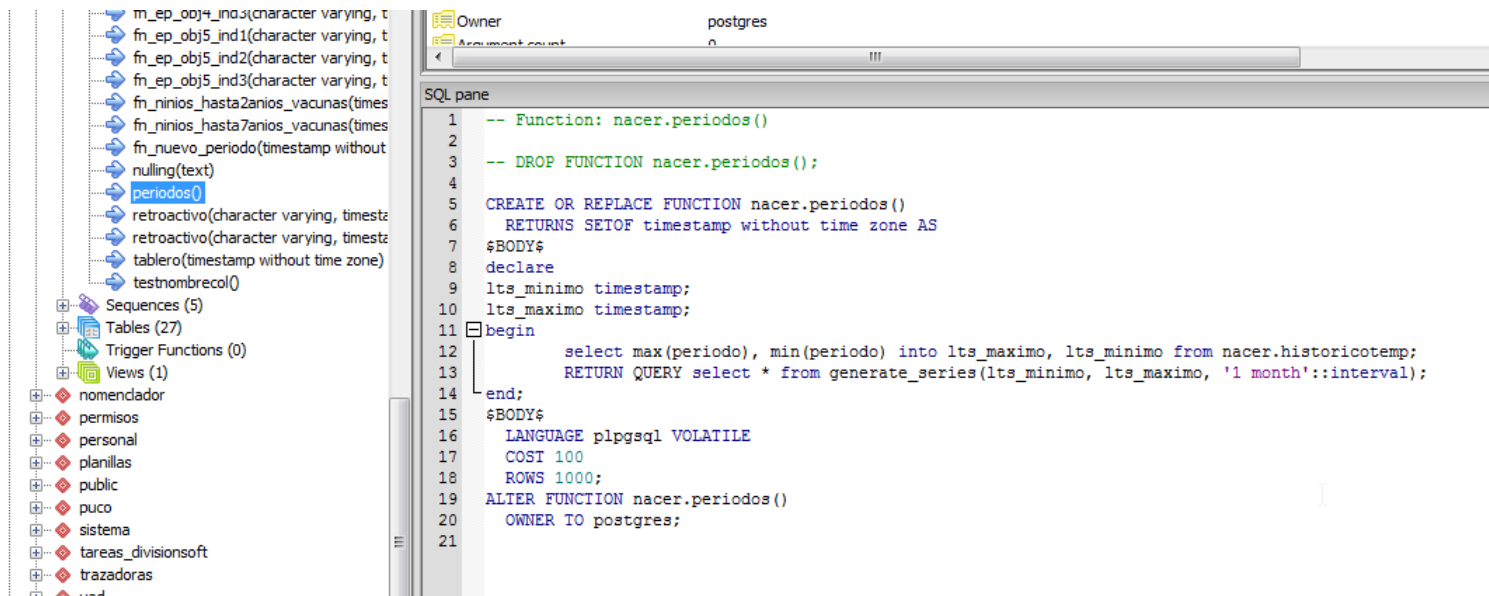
fn_ep_obj4_ind3(character varying, t
fn_ep_obj5_ind1(character varying, t
fn_ep_obj5_ind2(character varying, t
fn_ep_obj5_ind3(character varying, t
fn_ninios_hasta2anios_vacunas(times
fn_ninios_hasta7anios_vacunas(times
fn_nuevo_periodo(timestamp without
nulling(text)
periodos()
retroactivo(character varying, timesta
retroactivo(character varying, timesta
tablero(timestamp without time zone)
testnombrecol()
Sequences (5)
Tables (27)
Trigger Functions (0)
Views (1)
nomenclador
permisos
personal
planillas
public
puco
sistema
tareas_divisionsoft
trazadoras
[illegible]

Owner postgres
Argument count 0

SQL pane

1 -- Function: nacer.periodos()
2
3 -- DROP FUNCTION nacer.periodos();
4
5 CREATE OR REPLACE FUNCTION nacer.periodos()
6 RETURNS SETOF timestamp without time zone AS
7 $BODY$
8 declare
9 lts_minimo timestamp;
10 lts_maximo timestamp;
11 begin
12 select max(periodo), min(periodo) into lts_maximo, lts_minimo from nacer.historicotemp;
13 RETURN QUERY select * from generate_series(lts_minimo, lts_maximo, '1 month'::interval);
14 end;
15 $BODY$
16 LANGUAGE plpgsql VOLATILE
17 COST 100
18 ROWS 1000;
19 ALTER FUNCTION nacer.periodos()
20 OWNER TO postgres;
21